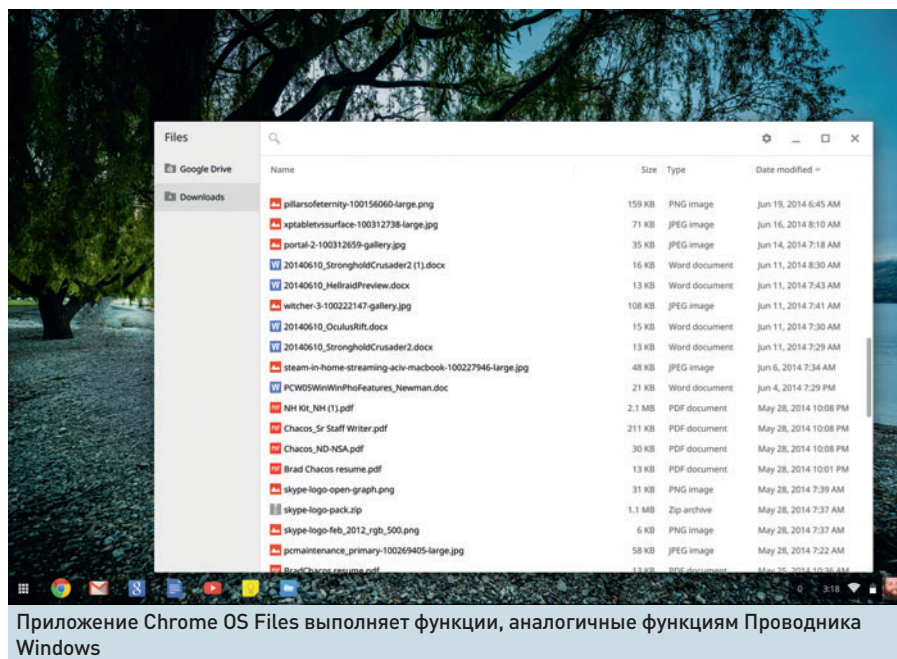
Files

Google Drive

Downloads

Name | Size | Type | Date modified

| Name | Size | Type | Date modified |
|---|---|---|---|
| pillarsofeternity-100156060-large.png | 159 KB | PNG image | Jun 19, 2014 6:45 AM |
| xptabletvssurface-100312738-large.jpg | 71 KB | JPEG image | Jun 16, 2014 8:10 AM |
| portal-2-100312659-gallery.jpg | 35 KB | JPEG image | Jun 14, 2014 7:18 AM |
| 20140610_StrongholdCrusader2 (1).docx | 16 KB | Word document | Jun 11, 2014 8:30 AM |
| 20140610_HellraidPreview.docx | 13 KB | Word document | Jun 11, 2014 7:43 AM |
| witcher-3-100222147-gallery.jpg | 108 KB | JPEG image | Jun 11, 2014 7:41 AM |
| 20140610_OculusRift.docx | 15 KB | Word document | Jun 11, 2014 7:30 AM |
| 20140610_StrongholdCrusader2.docx | 13 KB | Word document | Jun 11, 2014 7:29 AM |
| steam-in-home-streaming-aciv-macbook-100227946-large.jpg | 48 KB | JPEG image | Jun 6, 2014 7:34 AM |
| PCW05WinWinPhoFeatures_Newman.doc | 21 KB | Word document | Jun 4, 2014 7:29 PM |
| NH Kit_NH (1).pdf | 2.1 MB | PDF document | May 28, 2014 10:08 PM |
| Chacos_Sr Staff Writer.pdf | 211 KB | PDF document | May 28, 2014 10:08 PM |
| Chacos_ND-NSA.pdf | 30 KB | PDF document | May 28, 2014 10:08 PM |
| Brad Chacos resume.pdf | 13 KB | PDF document | May 28, 2014 10:01 PM |
| skype-logo-open-graph.png | 31 KB | PNG image | May 28, 2014 7:39 AM |
| skype-logo-pack.zip | 1.1 MB | Zip archive | May 28, 2014 7:37 AM |
| skype-logo-feb_2012_rgb_500.png | 6 KB | PNG image | May 28, 2014 7:37 AM |
| pcmaintenance_primary-100269405-large.jpg | 58 KB | JPEG image | May 25, 2014 7:22 AM |
| BradChacos resume.pdf | 13 KB | PDF document | May 25, 2014 10:36 AM |

3:18

Приложение Chrome OS Files выполняет функции, аналогичные функциям Проводника Windows